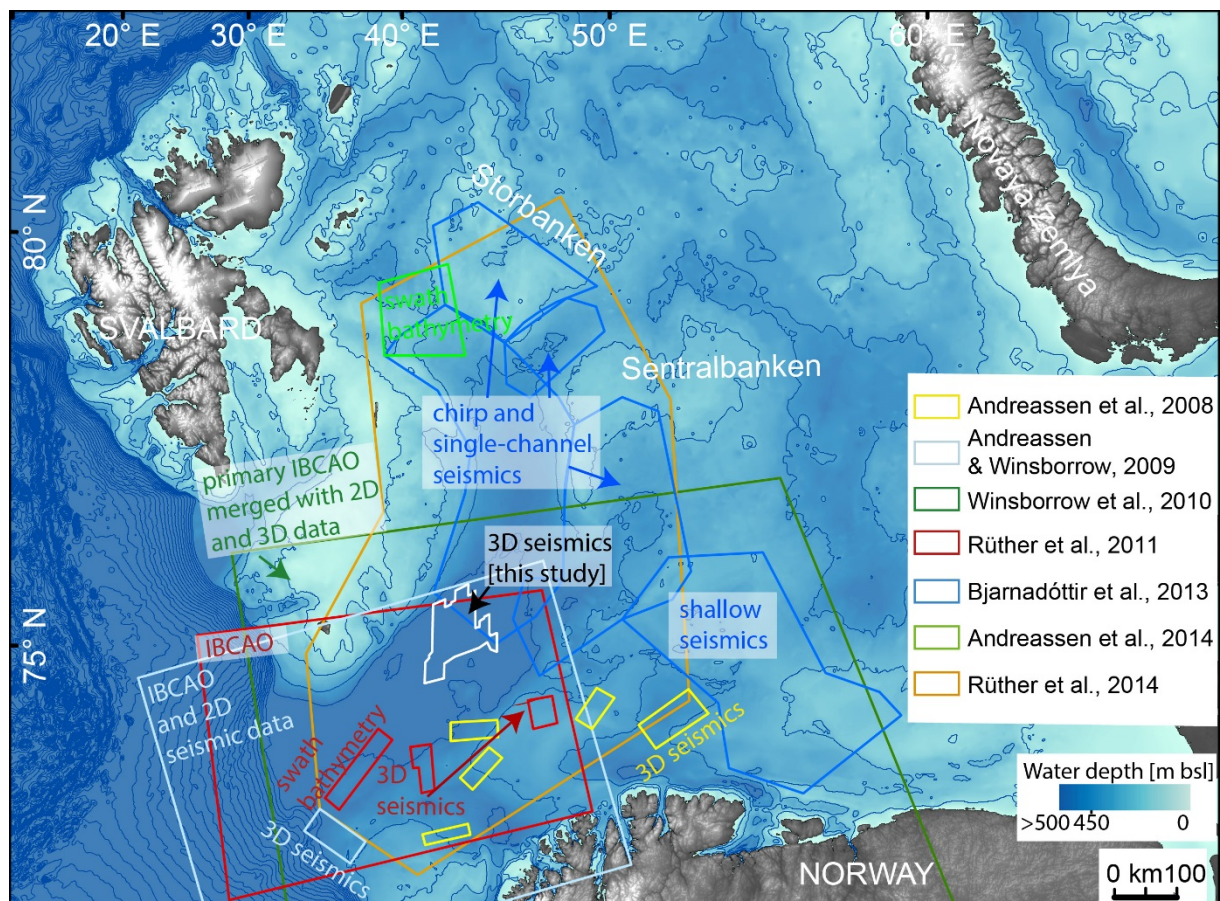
20° E
30° E
40° E
50° E
60° E
80° N
75° N
Novaya Zemlya
Storbanken
SVALBARD
swath bathymetry
Sentralbanken
chirp and single-channel seismics
primary IBCAO merged with 2D and 3D data
3D seismics [this study]
shallow seismics
IBCAO
IBCAO and 2D seismic data
swath bathymetry
3D seismics
3D seismics
3D seismics
NORWAY

| | |
|---|---|
| | Andreassen et al., 2008 |
| | Andreassen & Winsborrow, 2009 |
| | Winsborrow et al., 2010 |
| | Rüther et al., 2011 |
| | Bjarnadóttir et al., 2013 |
| | Andreassen et al., 2014 |
| | Rüther et al., 2014 |

Water depth [m bsl]
>500 450 0
0 km 100